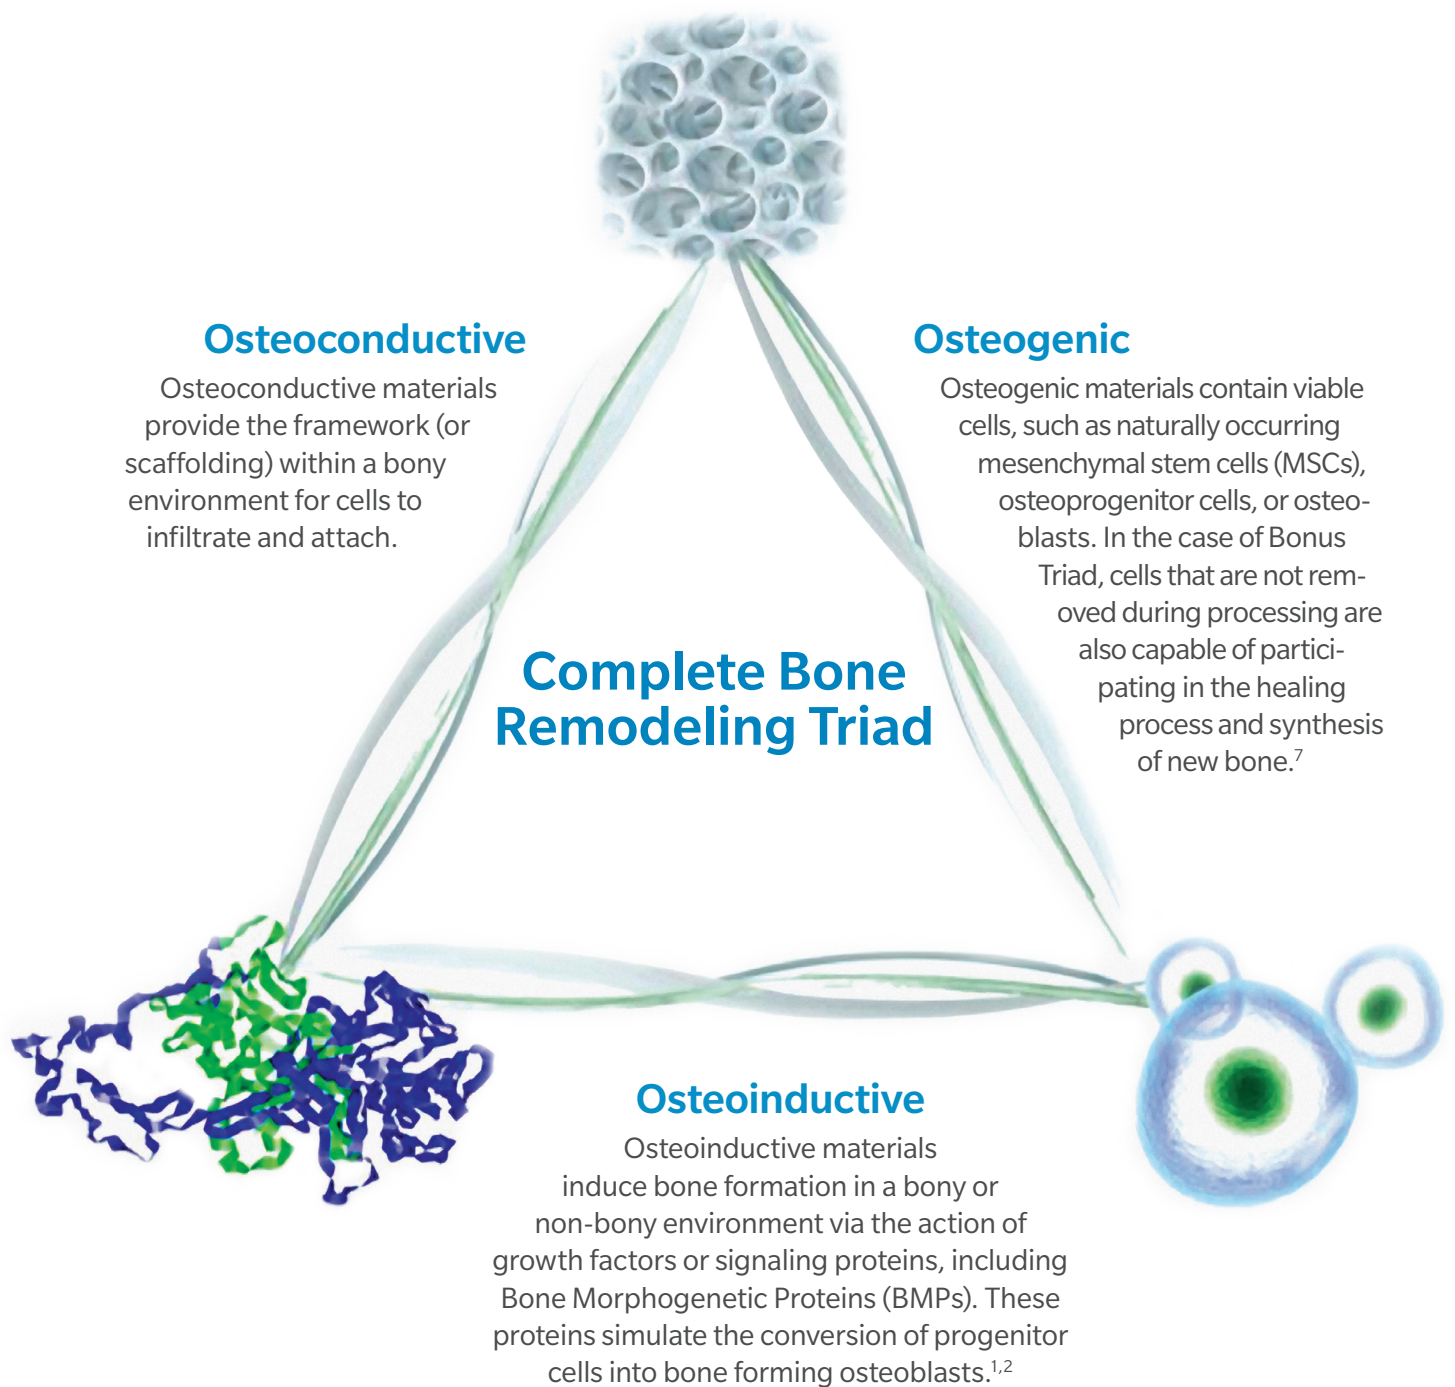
Osteoconductive
Osteoconductive materials provide the framework (or scaffolding) within a bony environment for cells to infiltrate and attach.

Osteogenic
Osteogenic materials contain viable cells, such as naturally occurring mesenchymal stem cells (MSCs), osteoprogenitor cells, or osteoblasts. In the case of Bonus Triad, cells that are not removed during processing are also capable of participating in the healing process and synthesis of new bone.$^{7}$

Complete Bone Remodeling Triad

Osteoinductive
Osteoinductive materials induce bone formation in a bony or non-bony environment via the action of growth factors or signaling proteins, including Bone Morphogenetic Proteins (BMPs). These proteins simulate the conversion of progenitor cells into bone forming osteoblasts.$^{1,2}$